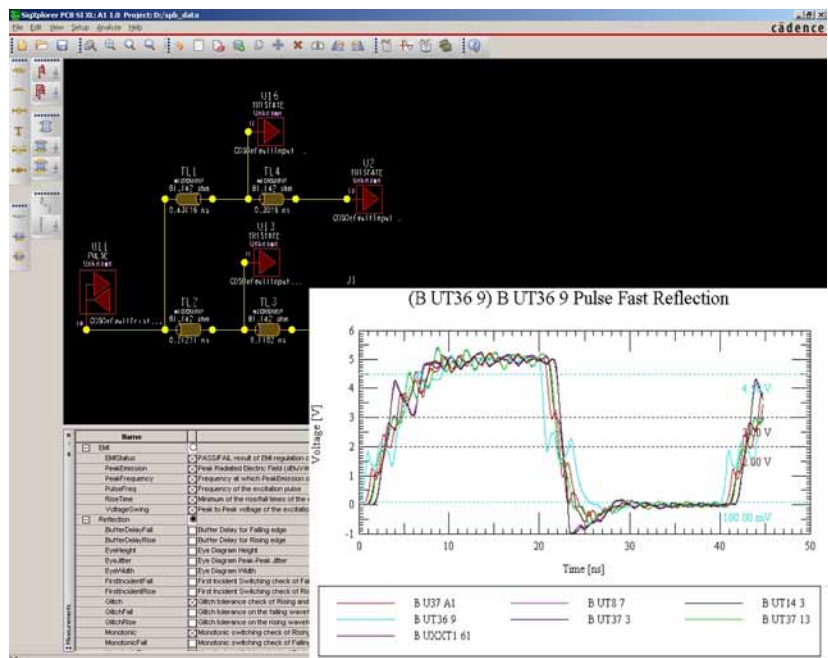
SigXplorer PCB SI XL: A1 1.0 Project: D:/spb_data
cādence
File Edit View Setup Analyze Help

U16
TRISTATE
Unknown
CDSDefaultInput

TL1
MICROSTRIP
81.142 ohm
0.4316 ns

TL4
MICROSTRIP
81.142 ohm
0.3016 ns

U2
TRISTATE
Unknown
CDSDefaultInput

U13
TRISTATE
Unknown
CDSDefaultInput

U11
PULSE
Unknown
CDSDefaultTristat

TL2
MICROSTRIP
81.142 ohm
0.2121 ns

TL3
MICROSTRIP
81.142 ohm
0.3182 ns

J1

| Name | | |
|---|---|---|
| EMI | | |
| EMIStatus | | PASS/FAIL result of EMI regulation c |
| PeakEmission | | Peak Radiated Electric Field (dBuV/m |
| PeakFrequency | | Frequency at which PeakEmission o |
| PulseFreq | | Frequency of the excitation pulse |
| RiseTime | | Minimum of the rise/fall times of the |
| VoltageSwing | | Peak to Peak voltage of the excitatio |
| Reflection | | |
| BufferDelayFall | | Buffer Delay for Falling edge |
| BufferDelayRise | | Buffer Delay for Rising edge |
| EyeHeight | | Eye Diagram Height |
| EyeJitter | | Eye Diagram Peak-Peak Jitter |
| EyeWidth | | Eye Diagram Width |
| FirstIncidentFall | | First Incident Switching check of Fal |
| FirstIncidentRise | | First Incident Switching check of Ris |
| Glitch | | Glitch tolerance check of Rising and |
| GlitchFall | | Glitch tolerance on the falling wavef |
| GlitchRise | | Glitch tolerance on the rising wavef |
| Monotonic | | Monotonic switching check of Rising |
| MonotonicFall | | Monotonic switching check of Falling |

Measurements

(B UT36 9) B UT36 9 Pulse Fast Reflection

Voltage [V]
6
5
4
3
2
1
0
-1
0 10 20 30 40 50
Time [ns]

4.50 V
3.00 V
2.00 V
100.00 mV

B U37 A1
B UT8 7
B UT14 3
B UT36 9
B UT37 3
B UT37 13
B UXXT1 61